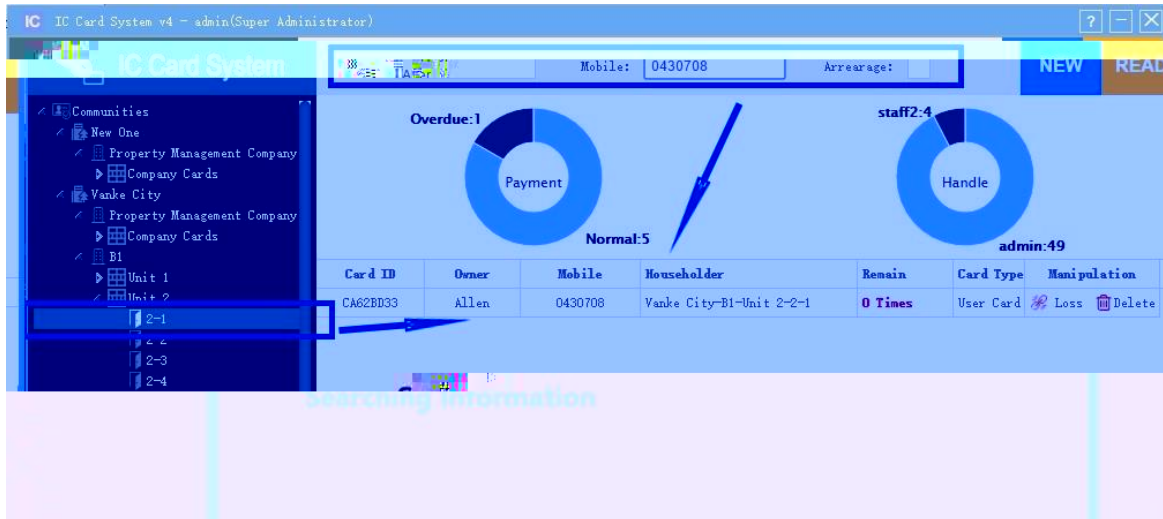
IC IC Card System v4 - admin(Super Administrator)

IC Card System

Mobile: 0430708 Arrearage:

NEW REA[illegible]

Communities
New One
Property Management Company
Company Cards
Vanke City
Property Management Company
Company Cards
B1
Unit 1
Unit 2
2-1
2-2
2-3
2-4

Overdue:1
Payment
Normal:5

staff2:4
Handle
admin:49

| Card ID | Owner | Mobile | Householder | Remain | Card Type | Manipulation |
|---|---|---|---|---|---|---|
| CA62BD33 | Allen | 0430708 | Vanke City-B1-Unit 2-2-1 | 0 Times | User Card | Loss Delete |

Searching Information